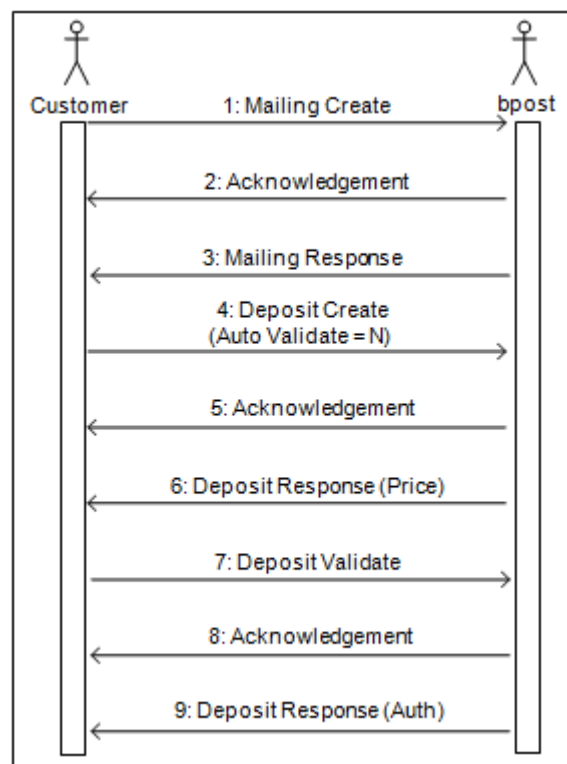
Customer

bpost

1: Mailing Create

2: Acknowledgement

3: Mailing Response

4: Deposit Create
(Auto Validate = N)

5: Acknowledgement

6: Deposit Response (Price)

7: Deposit Validate

8: Acknowledgement

9: Deposit Response (Auth)